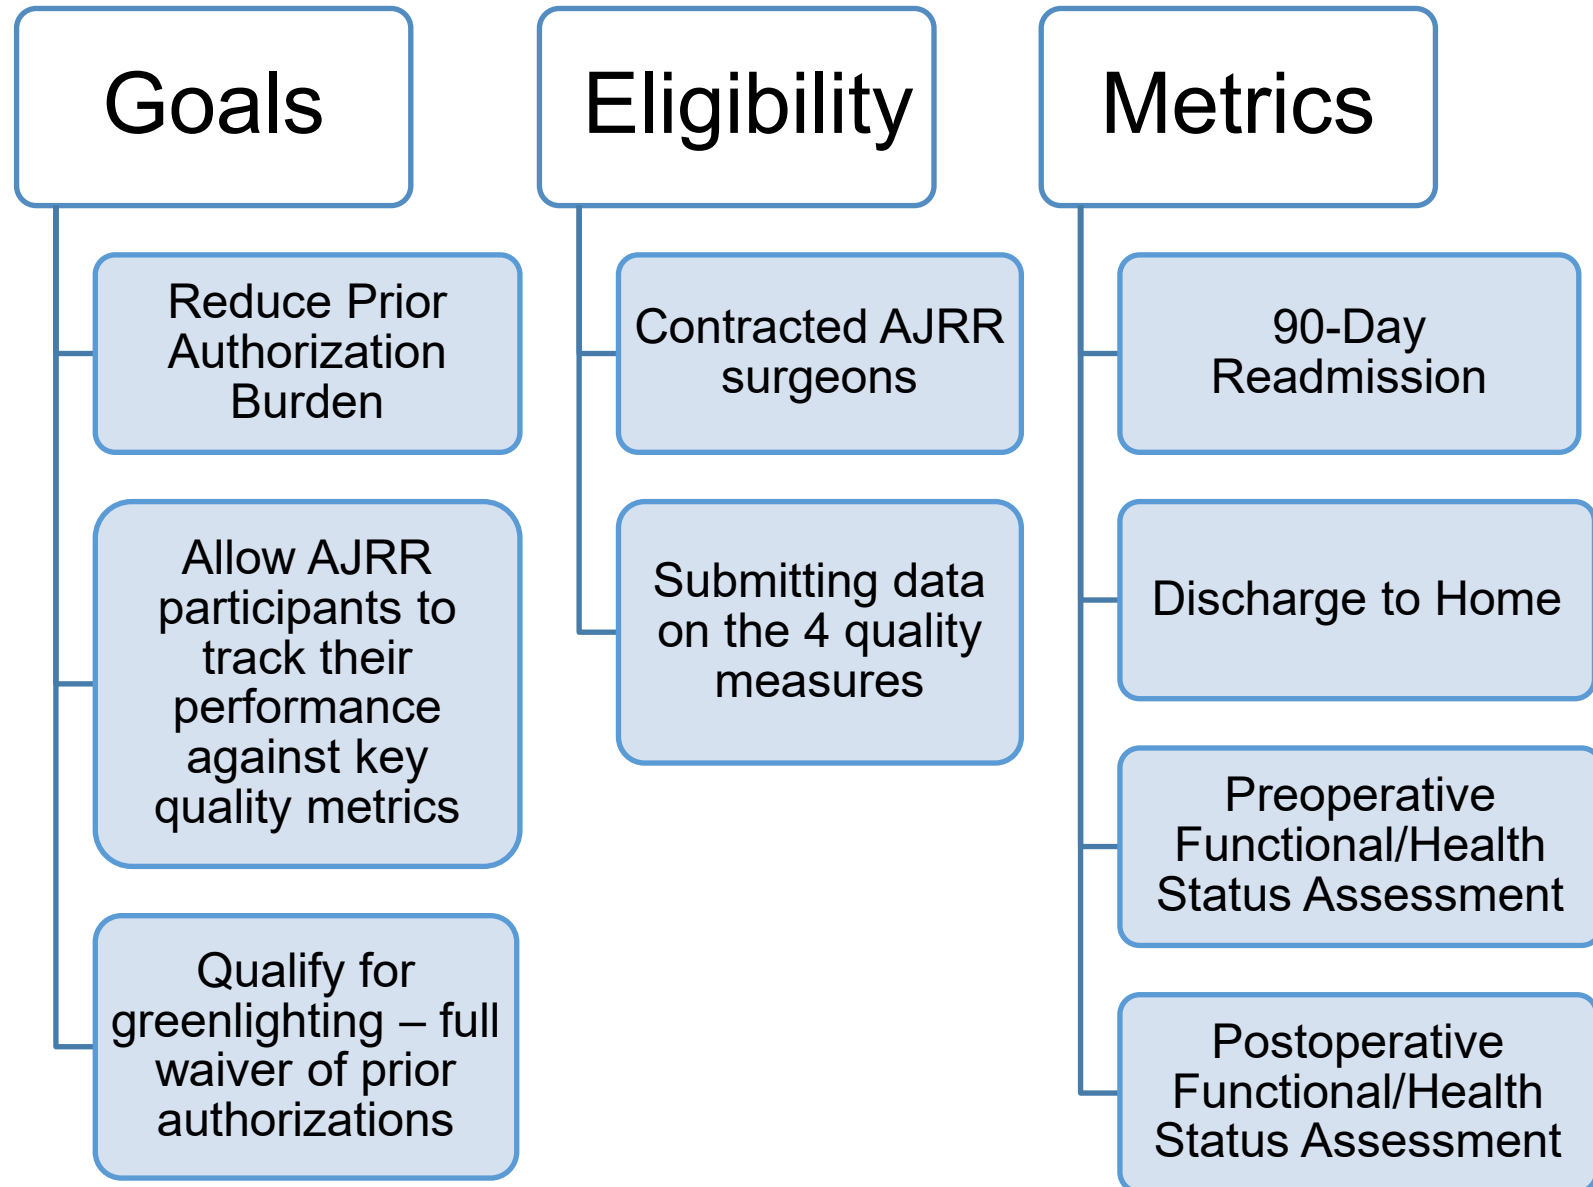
Goals

Reduce Prior Authorization Burden

Allow AJRR participants to track their performance against key quality metrics

Qualify for greenlighting – full waiver of prior authorizations

Eligibility

Contracted AJRR surgeons

Submitting data on the 4 quality measures

Metrics

90-Day Readmission

Discharge to Home

Preoperative Functional/Health Status Assessment

Postoperative Functional/Health Status Assessment